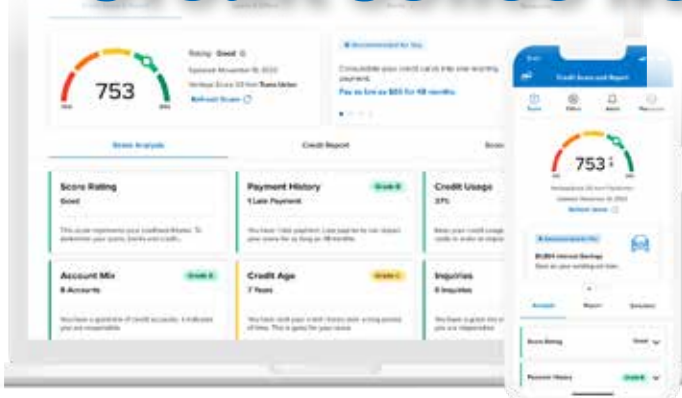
753

Rating: Good

Updated November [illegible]

Refresh Score

Recommended for You

Consolidate your credit cards into one recurring payment.

Pay as low as $83 for 48 months

Score Analysis

Credit Report

Score Rating

Good

Payment History

Grade B

1 Late Payment

Credit Usage

37%

Account Mix

Grade A

8 Accounts

Credit Age

Grade C

7 Years

Inquiries

0 Inquiries

Credit Score and Report

753

Recommended for You

$1,894 Interest Savings

Score Rating

Good

Payment History

Grade B